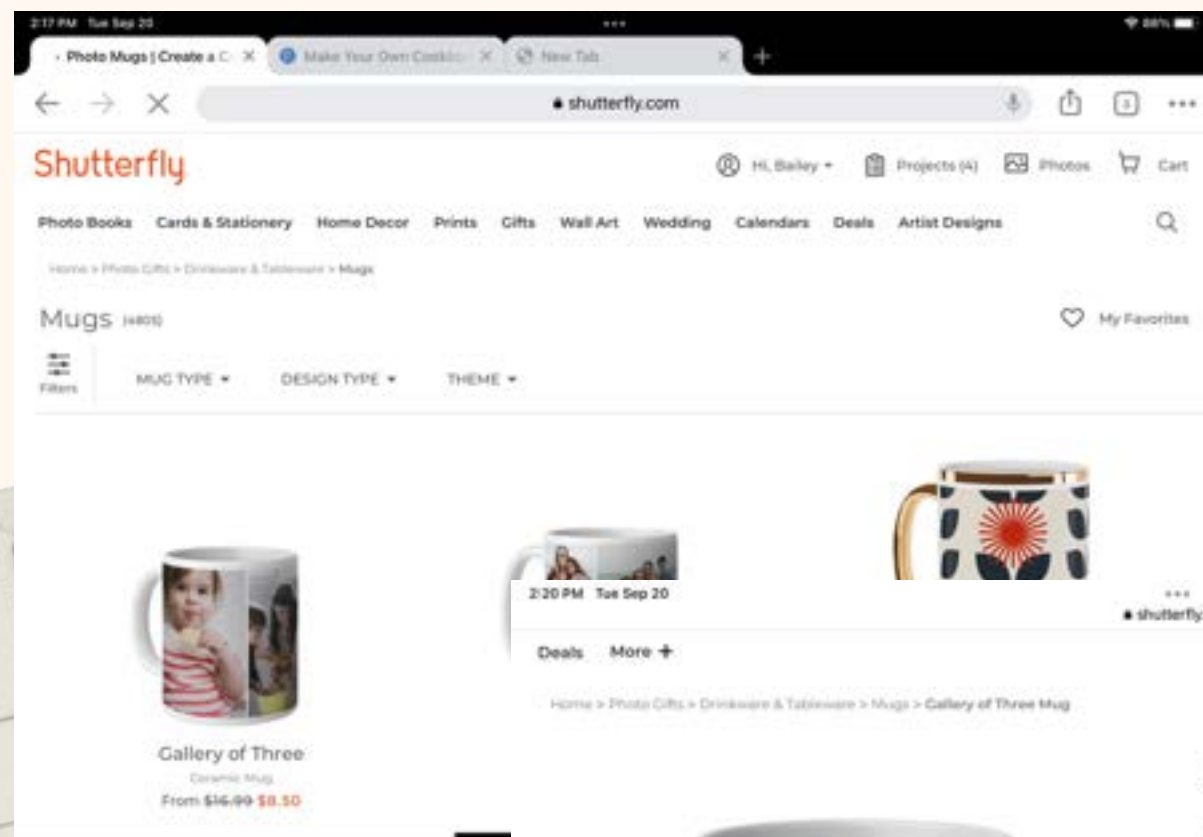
2:17 PM Tue Sep 20

Photo Mugs | Create a C ×
Make Your Own Cookb ×
New Tab ×
+

shutterfly.com

Shutterfly

Hi, Bailey
Projects (4)
Photos
Cart

Photo Books
Cards & Stationery
Home Decor
Prints
Gifts
Wall Art
Wedding
Calendars
Deals
Artist Designs

Home > Photo Gifts > Drinkware & Tableware > Mugs

Mugs (480)

My Favorites

Filters
MUG TYPE
DESIGN TYPE
THEME

Gallery of Three
Ceramic Mug
From $16.99 $8.50

2:20 PM Tue Sep 20
shutterfly

Deals
More +

Home > Photo Gifts > Drinkware & Tableware > Mugs > Gallery of Three Mug